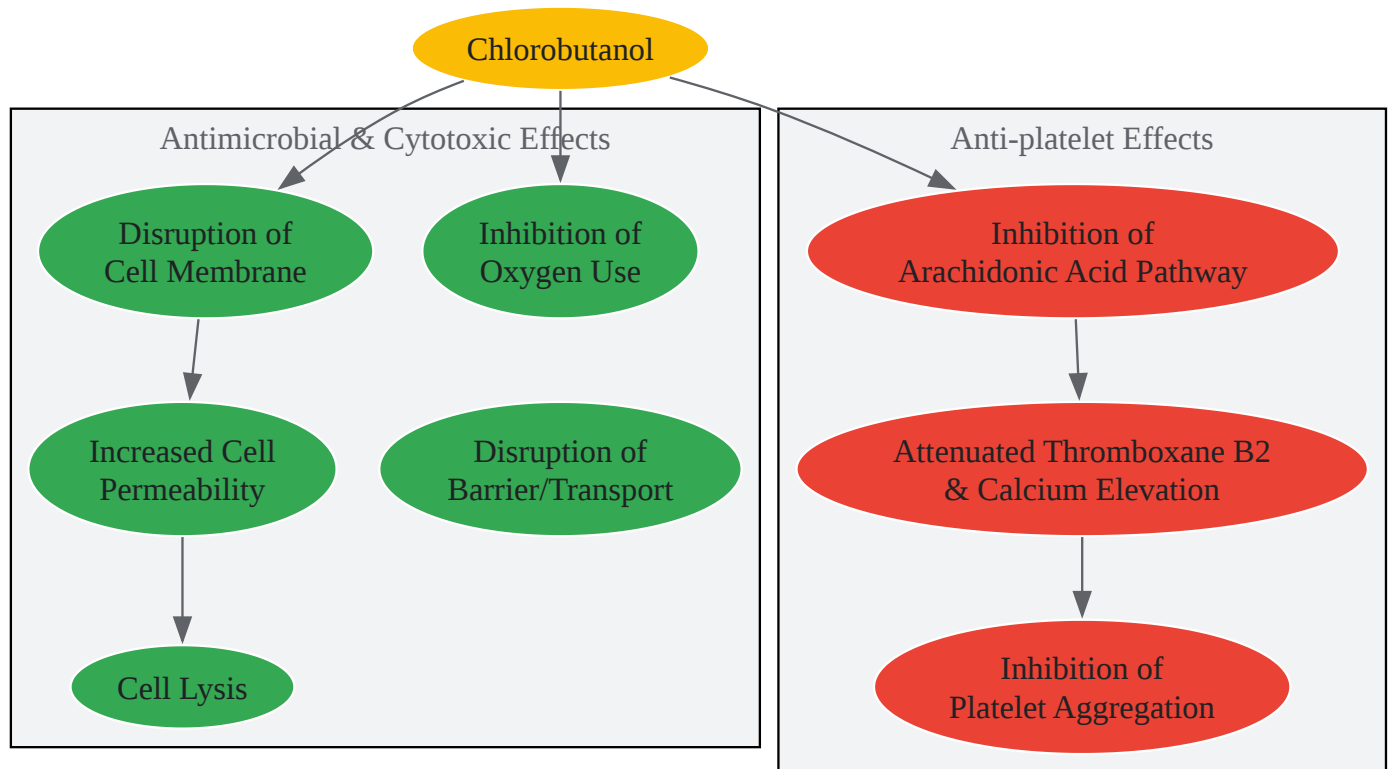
Chlorobutanol

Antimicrobial & Cytotoxic Effects

Disruption of Cell Membrane

Inhibition of Oxygen Use

Increased Cell Permeability

Disruption of Barrier/Transport

Cell Lysis

Anti-platelet Effects

Inhibition of Arachidonic Acid Pathway

Attenuated Thromboxane B2 & Calcium Elevation

Inhibition of Platelet Aggregation